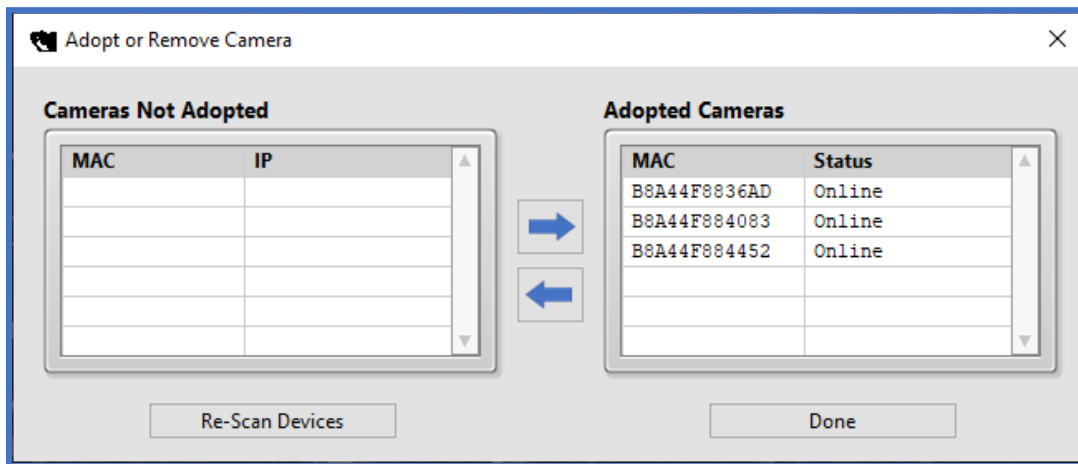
Adopt or Remove Camera

Cameras Not Adopted

| MAC | IP |
|---|---|
| | |
| | |
| | |
| | |
| | |
| | |

Adopted Cameras

| MAC | Status |
|---|---|
| B8A44F8836AD | Online |
| B8A44F884083 | Online |
| B8A44F884452 | Online |
| | |
| | |
| | |

Re-Scan Devices

Done